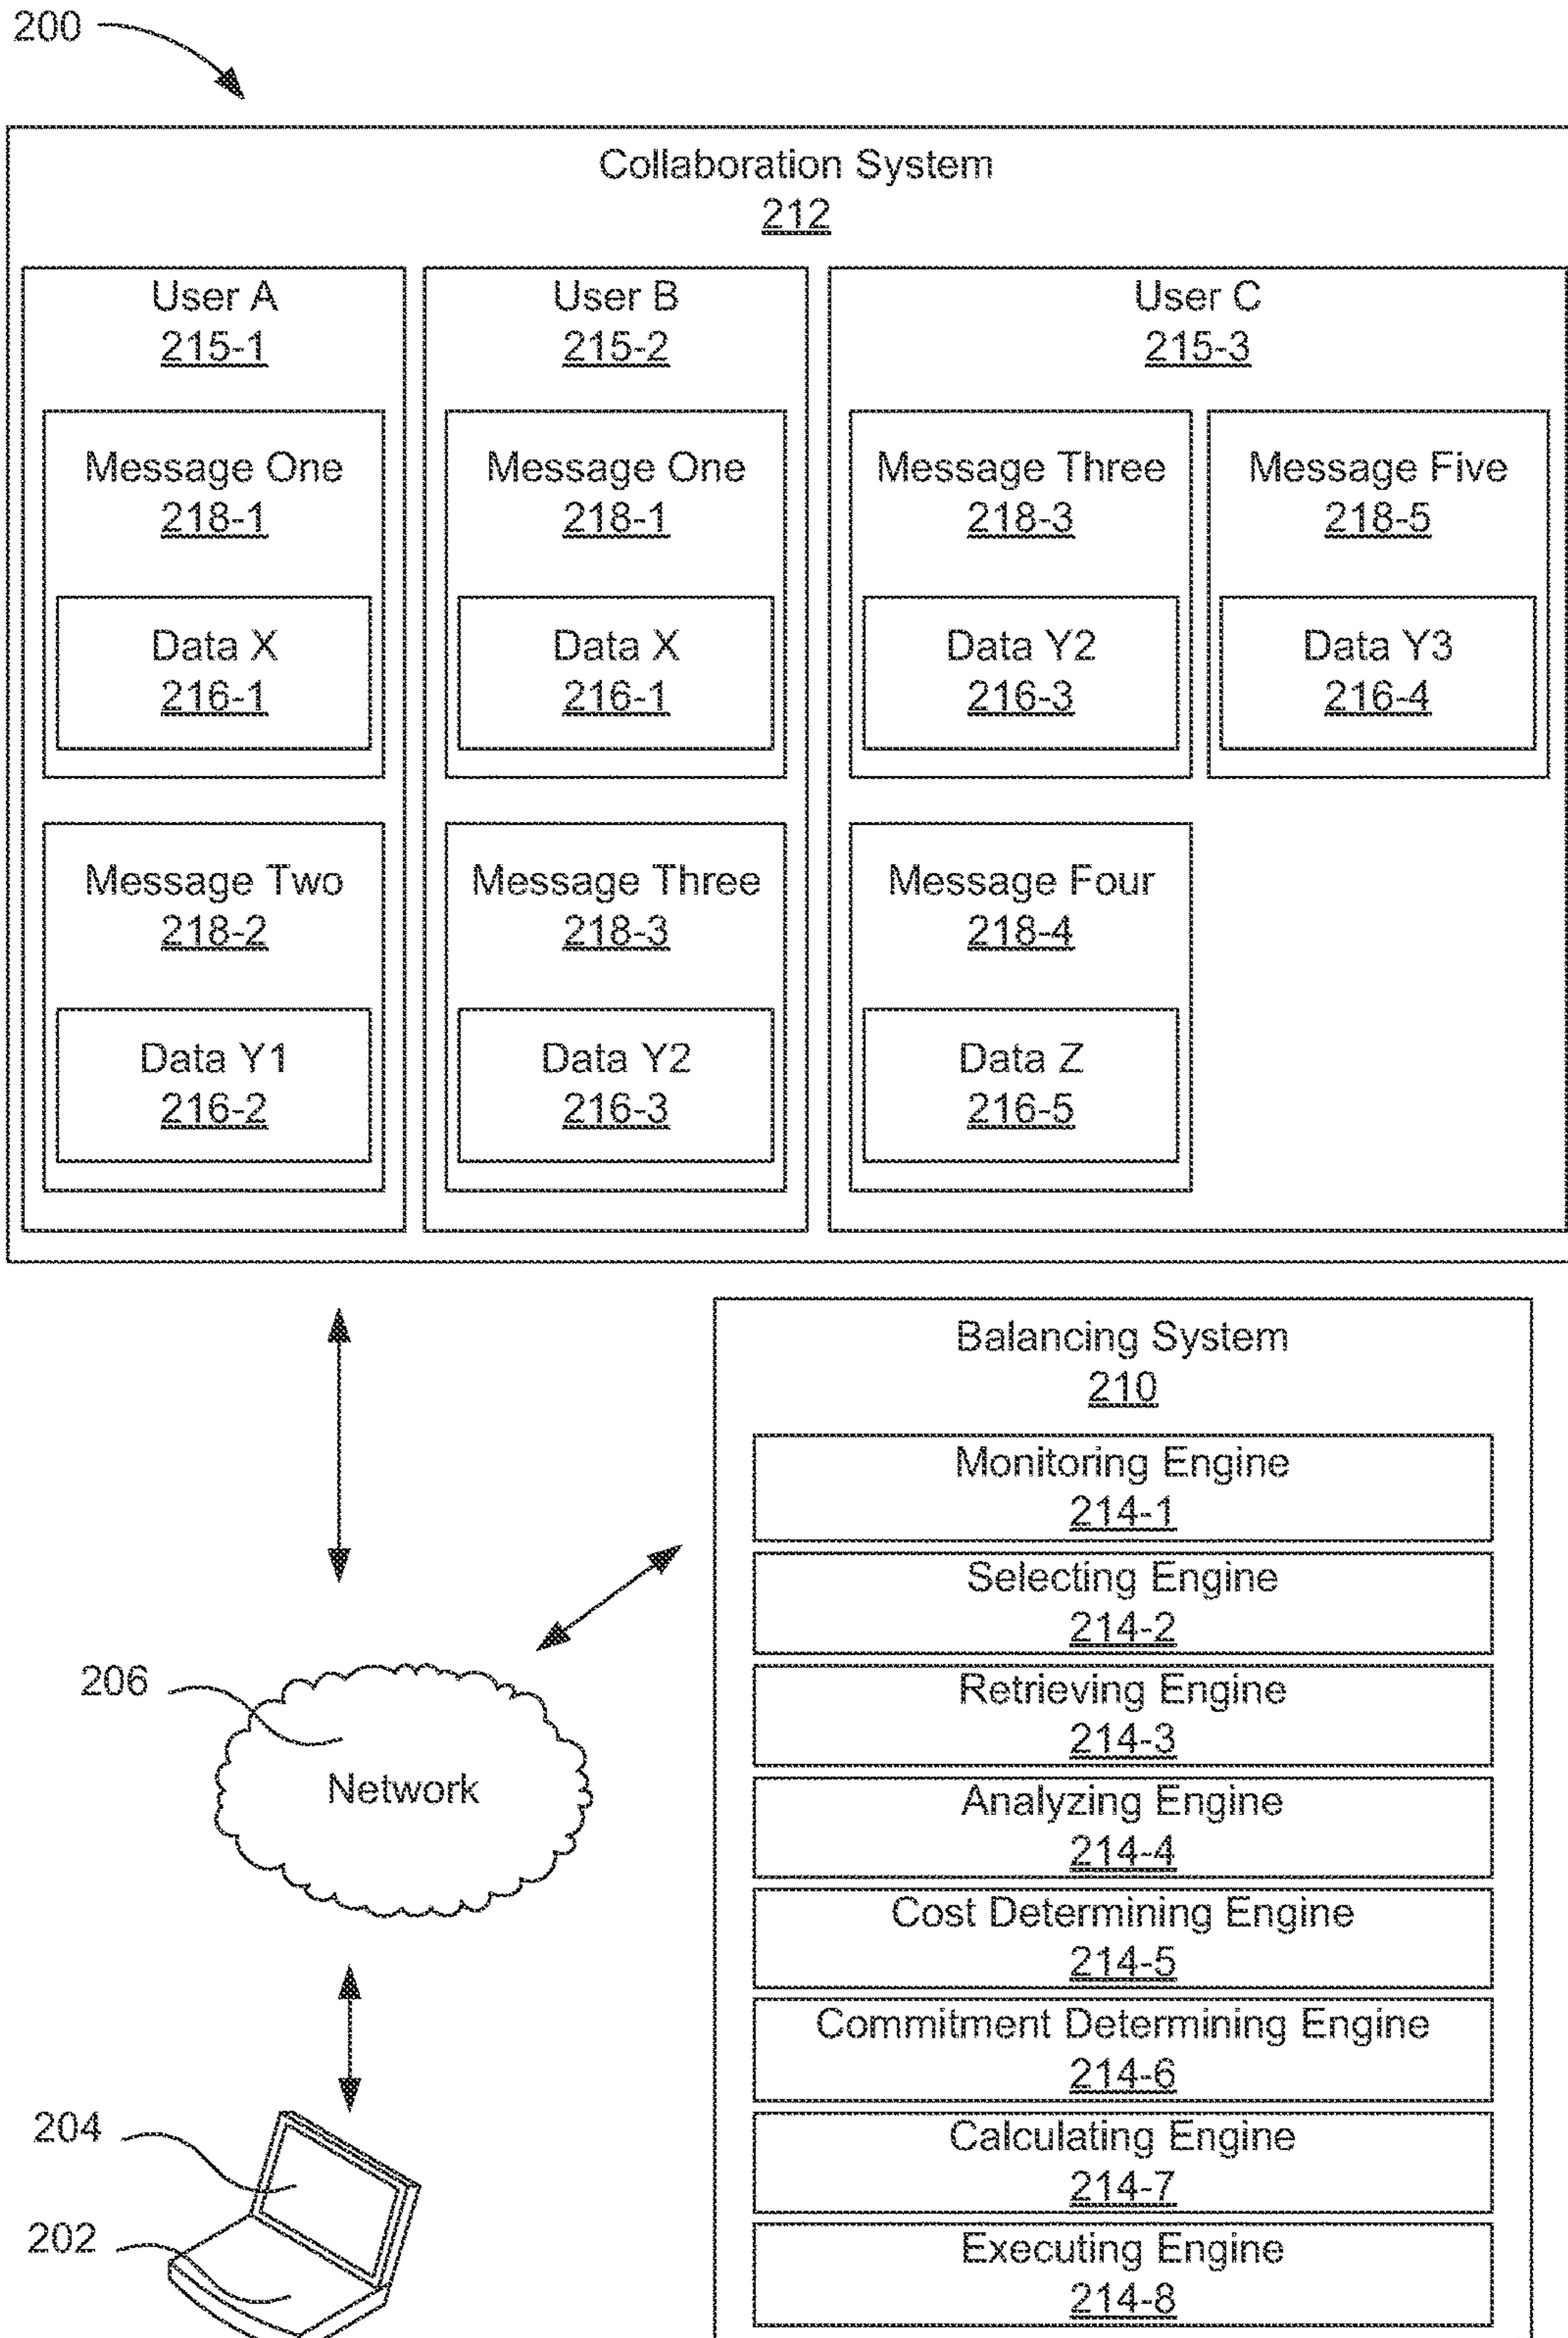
200

Collaboration System
212

User A
215-1

Message One
218-1

Data X
216-1

Message Two
218-2

Data Y1
216-2

User B
215-2

Message One
218-1

Data X
216-1

Message Three
218-3

Data Y2
216-3

User C
215-3

Message Three
218-3

Data Y2
216-3

Message Five
218-5

Data Y3
216-4

Message Four
218-4

Data Z
216-5

Balancing System
210

Monitoring Engine
214-1

Selecting Engine
214-2

Retrieving Engine
214-3

Analyzing Engine
214-4

Cost Determining Engine
214-5

Commitment Determining Engine
214-6

Calculating Engine
214-7

Executing Engine
214-8

206

Network

204

202